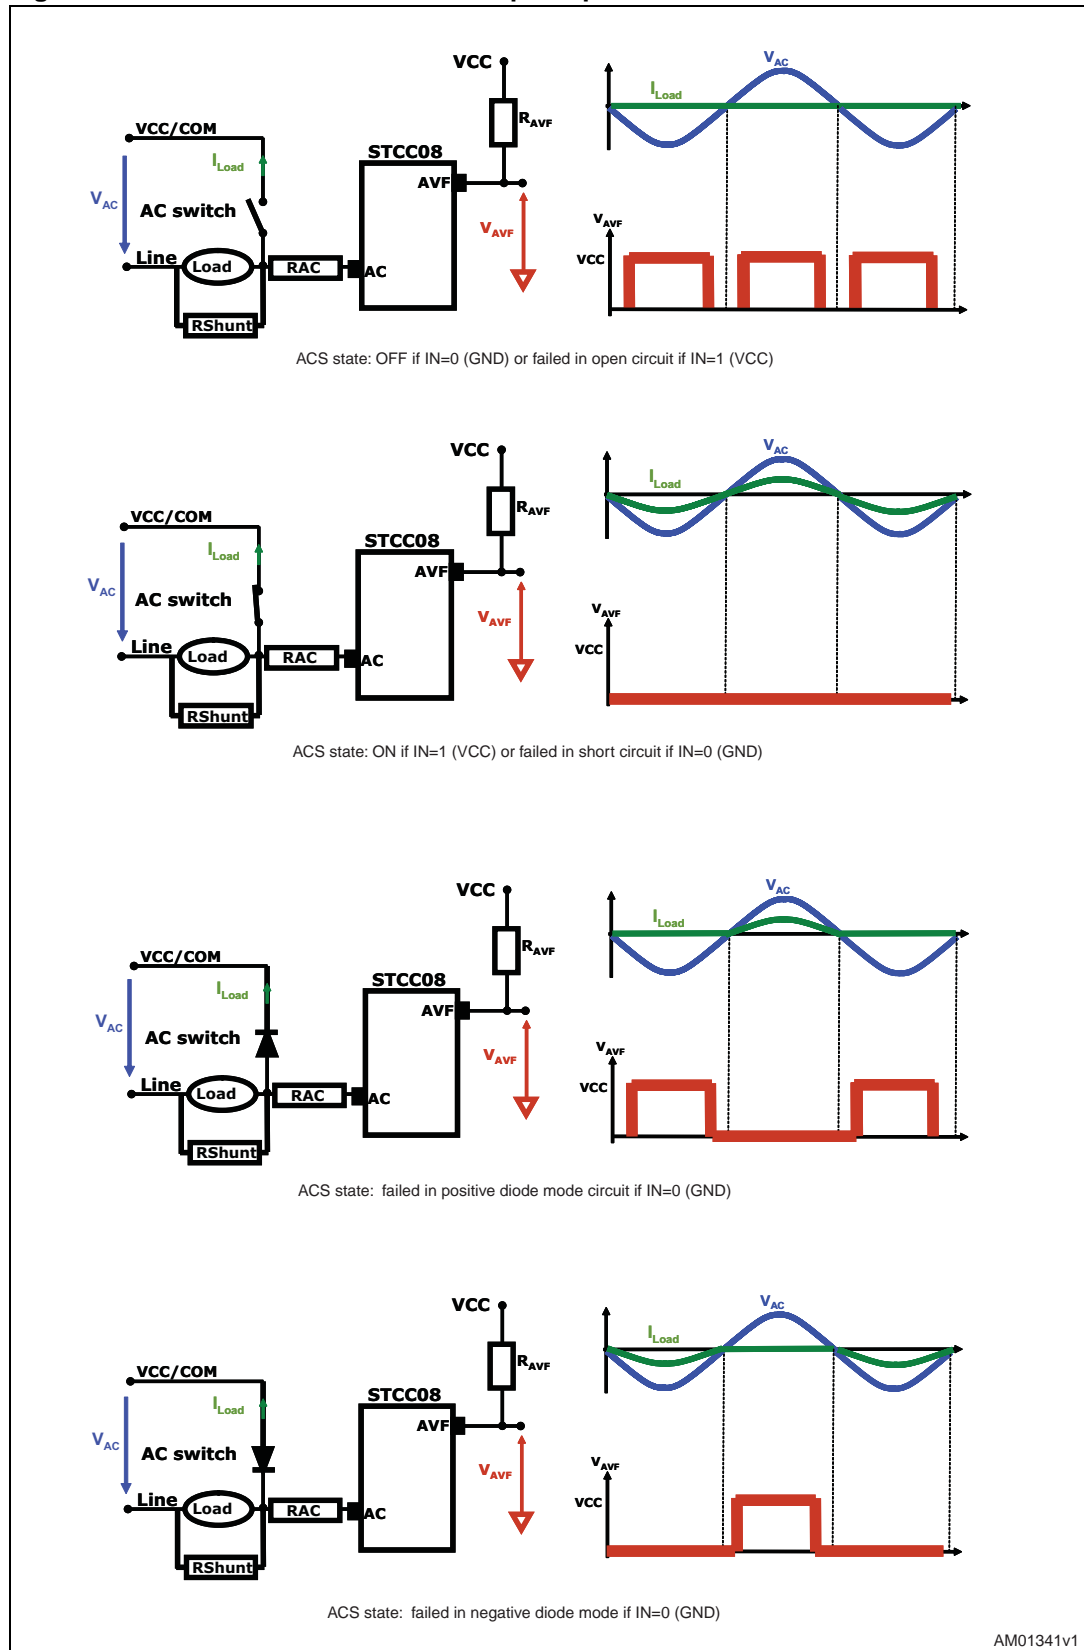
VCC
$R_{AVF}$
STCC08
AVF
AC
VCC/COM
$I_{Load}$
$V_{AC}$
AC switch
Line
Load
RAC
RShunt
$V_{AVF}$
$V_{AC}$
$I_{Load}$
$V_{AVF}$
VCC

ACS state: OFF if IN=0 (GND) or failed in open circuit if IN=1 (VCC)

VCC
$R_{AVF}$
STCC08
AVF
AC
VCC/COM
$I_{Load}$
$V_{AC}$
AC switch
Line
Load
RAC
RShunt
$V_{AVF}$
$V_{AC}$
$I_{Load}$
$V_{AVF}$
VCC

ACS state: ON if IN=1 (VCC) or failed in short circuit if IN=0 (GND)

VCC
$R_{AVF}$
STCC08
AVF
AC
VCC/COM
$I_{Load}$
$V_{AC}$
AC switch
Line
Load
RAC
RShunt
$V_{AVF}$
$V_{AC}$
$I_{Load}$
$V_{AVF}$
VCC

ACS state: failed in positive diode mode circuit if IN=0 (GND)

VCC
$R_{AVF}$
STCC08
AVF
AC
VCC/COM
$I_{Load}$
$V_{AC}$
AC switch
Line
Load
RAC
RShunt
$V_{AVF}$
$V_{AC}$
$I_{Load}$
$V_{AVF}$
VCC

ACS state: failed in negative diode mode if IN=0 (GND)

AM01341v1